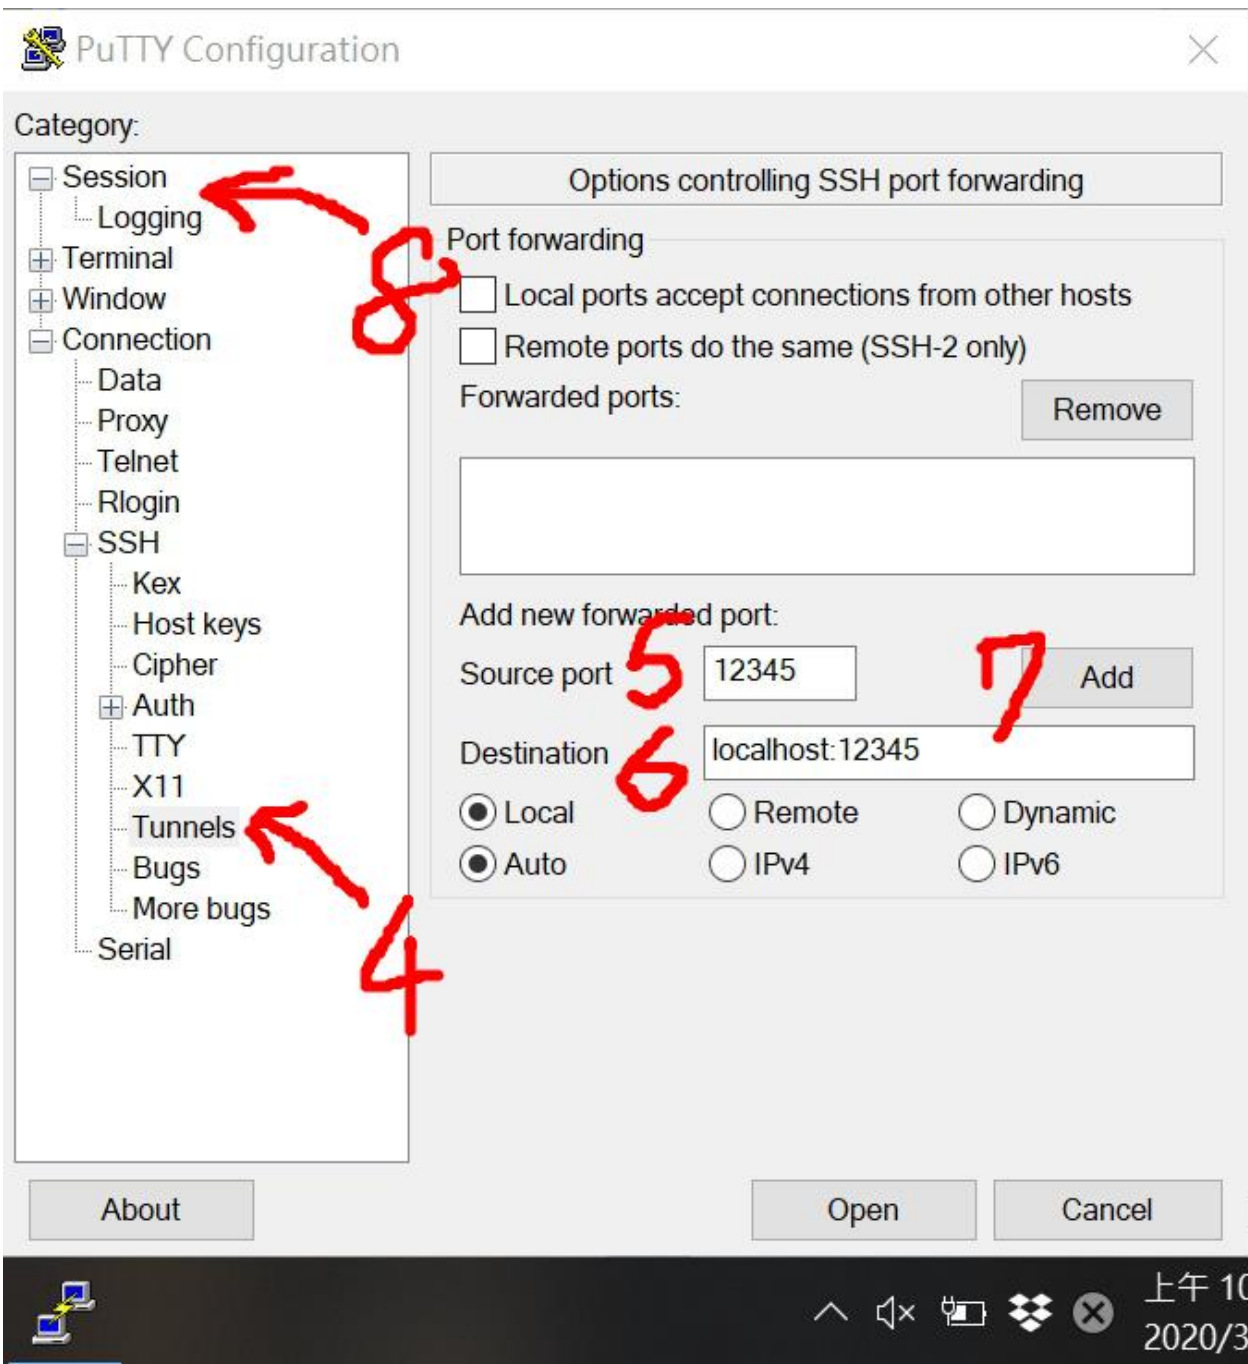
PuTTY Configuration

Category:

Session
Logging
Terminal
Window
Connection
Data
Proxy
Telnet
Rlogin
SSH
Kex
Host keys
Cipher
Auth
TTY
X11
Tunnels
Bugs
More bugs
Serial

Options controlling SSH port forwarding

Port forwarding

Local ports accept connections from other hosts

Remote ports do the same (SSH-2 only)

Forwarded ports:

Remove

Add new forwarded port:

Source port 12345

Add

Destination localhost:12345

Local Remote Dynamic

Auto IPv4 IPv6

8 5 7 6 4

About

Open

Cancel

上午 10
2020/3